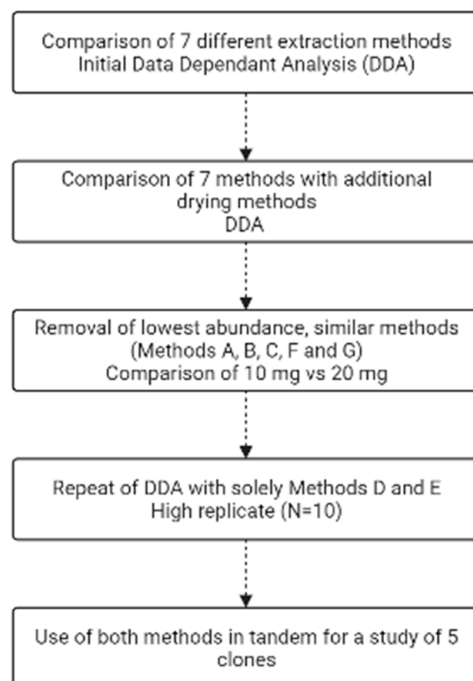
Comparison of 7 different extraction methods
Initial Data Dependant Analysis (DDA)

Comparison of 7 methods with additional drying methods
DDA

Removal of lowest abundance, similar methods (Methods A, B, C, F and G)
Comparison of 10 mg vs 20 mg

Repeat of DDA with solely Methods D and E
High replicate (N=10)

Use of both methods in tandem for a study of 5 clones